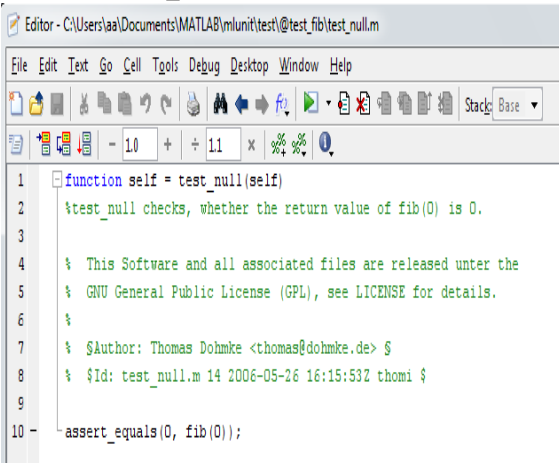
Editor - C:\Users\aa\Documents\MATLAB\mlunit\test\@test_fib\test_null.m

File Edit Text Go Cell Tools Debug Desktop Window Help

Stack: Base

- 1.0 + ÷ 1.1 ×

1 function self = test_null(self)
2 %test_null checks, whether the return value of fib(0) is 0.
3
4 % This Software and all associated files are released unter the
5 % GNU General Public License (GPL), see LICENSE for details.
6 %
7 % §Author: Thomas Dohmke <thomas@dohmke.de> §
8 % $Id: test_null.m 14 2006-05-26 16:15:53Z thomi $
9
10 - assert_equals(0, fib(0));